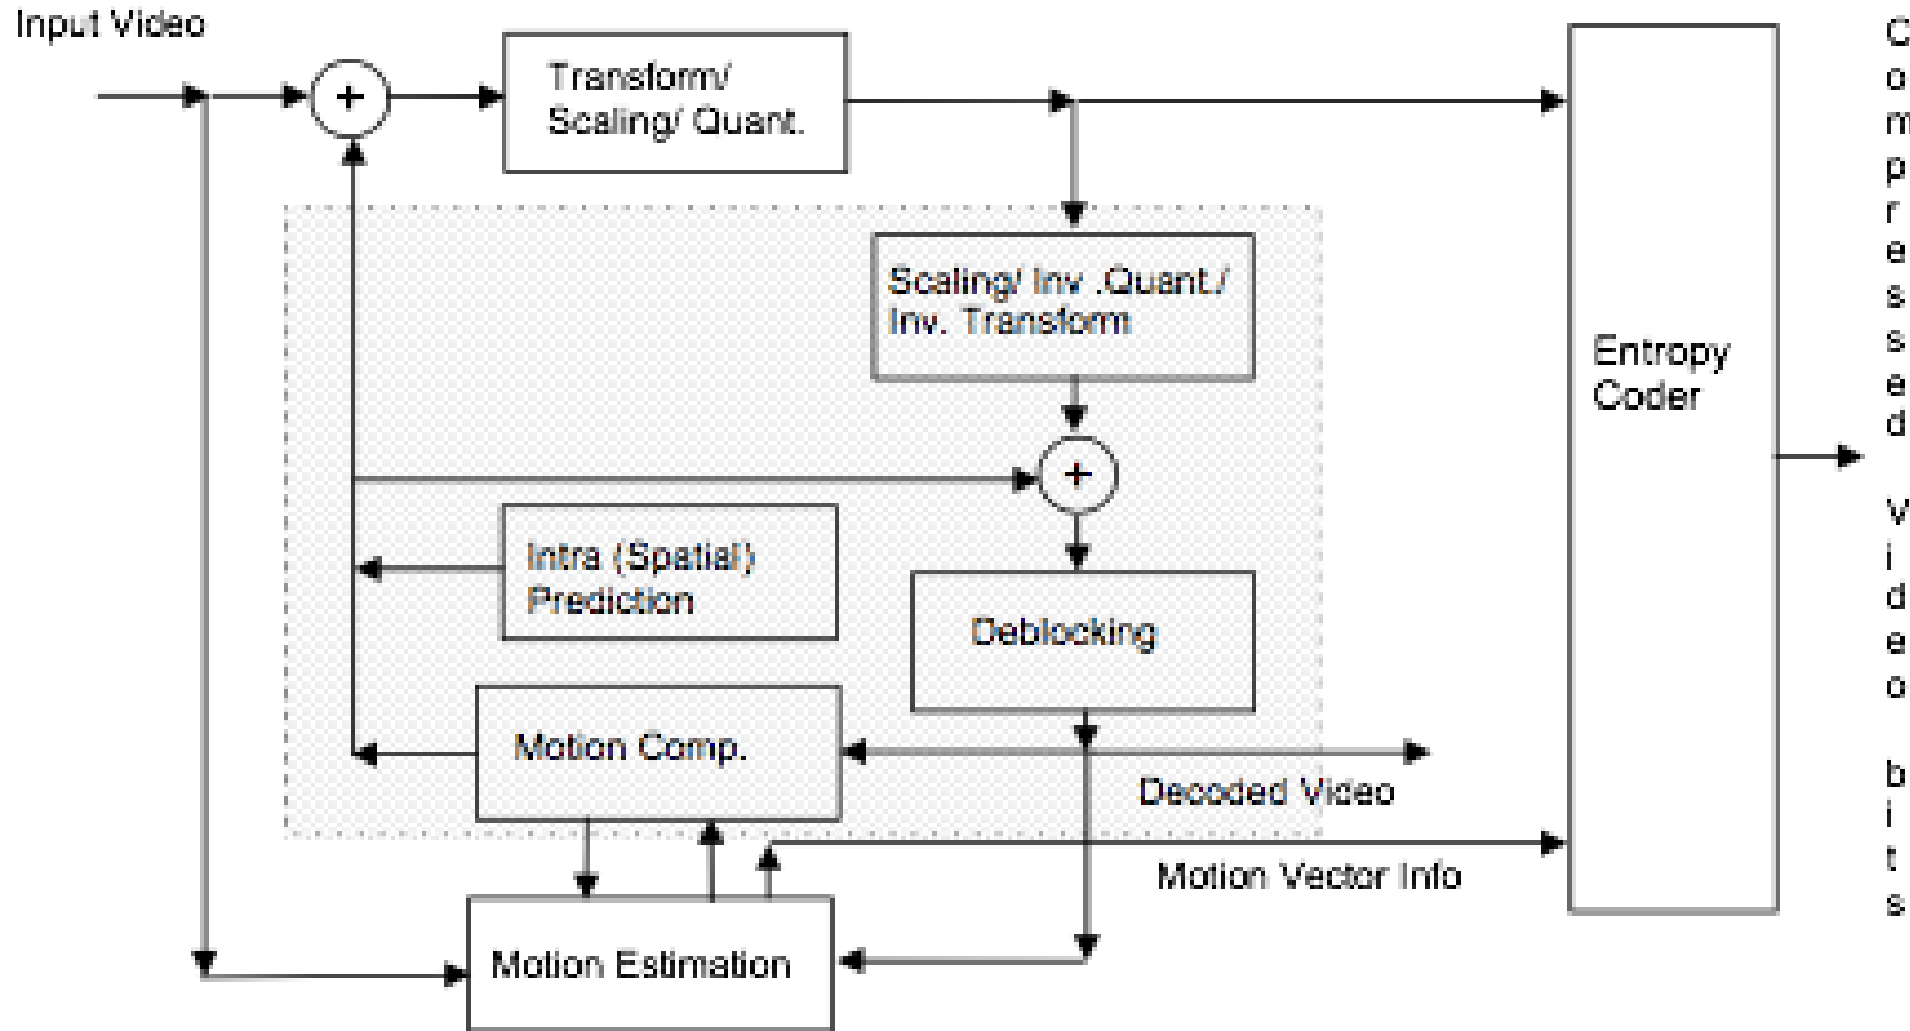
Input Video

+

Transform/ Scaling/ Quant.

Scaling/ Inv .Quant./ Inv. Transform

+

Intra (Spatial) Prediction

Deblocking

Motion Comp.

Decoded Video

Motion Vector Info

Motion Estimation

Entropy Coder

Compressed Video bits